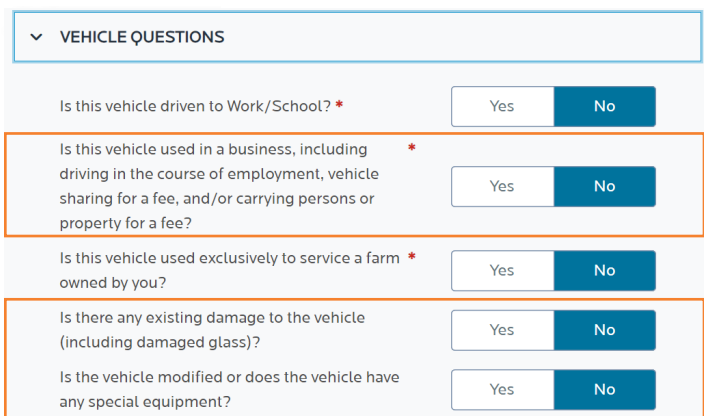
VEHICLE QUESTIONS

Is this vehicle driven to Work/School? *

Yes No

Is this vehicle used in a business, including driving in the course of employment, vehicle sharing for a fee, and/or carrying persons or property for a fee? *

Yes No

Is this vehicle used exclusively to service a farm owned by you? *

Yes No

Is there any existing damage to the vehicle (including damaged glass)?

Yes No

Is the vehicle modified or does the vehicle have any special equipment?

Yes No